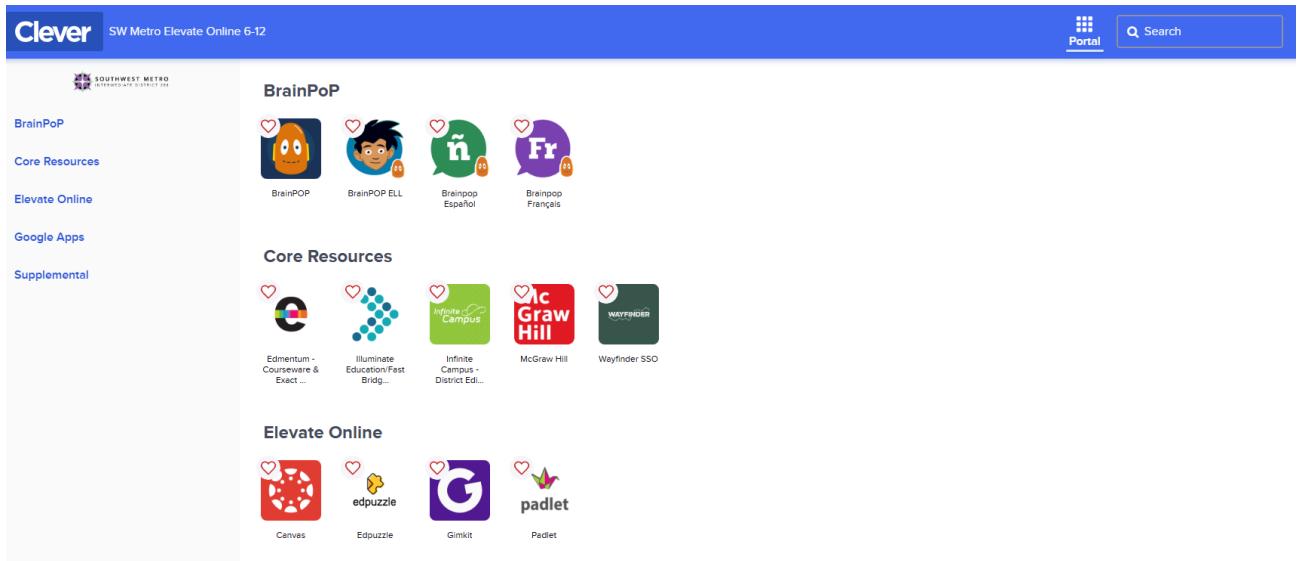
Clever SW Metro Elevate Online 6-12

Portal

Search

SOUTHWEST METRO INTERMEDIATE DISTRICT 288

BrainPoP

Core Resources

Elevate Online

Google Apps

Supplemental

BrainPoP

BrainPOP

BrainPOP ELL

ñ

Brainpop Español

Fr

Brainpop Français

Core Resources

Edmentum - Courseware & Exact ...

Illuminate Education/Fast Bridg...

Infinite Campus

Infinite Campus - District Edi...

Mc Graw Hill

McGraw Hill

WAYFINDER

Wayfinder SSO

Elevate Online

Canvas

edpuzzle

Edpuzzle

Gimkit

padlet

Padlet